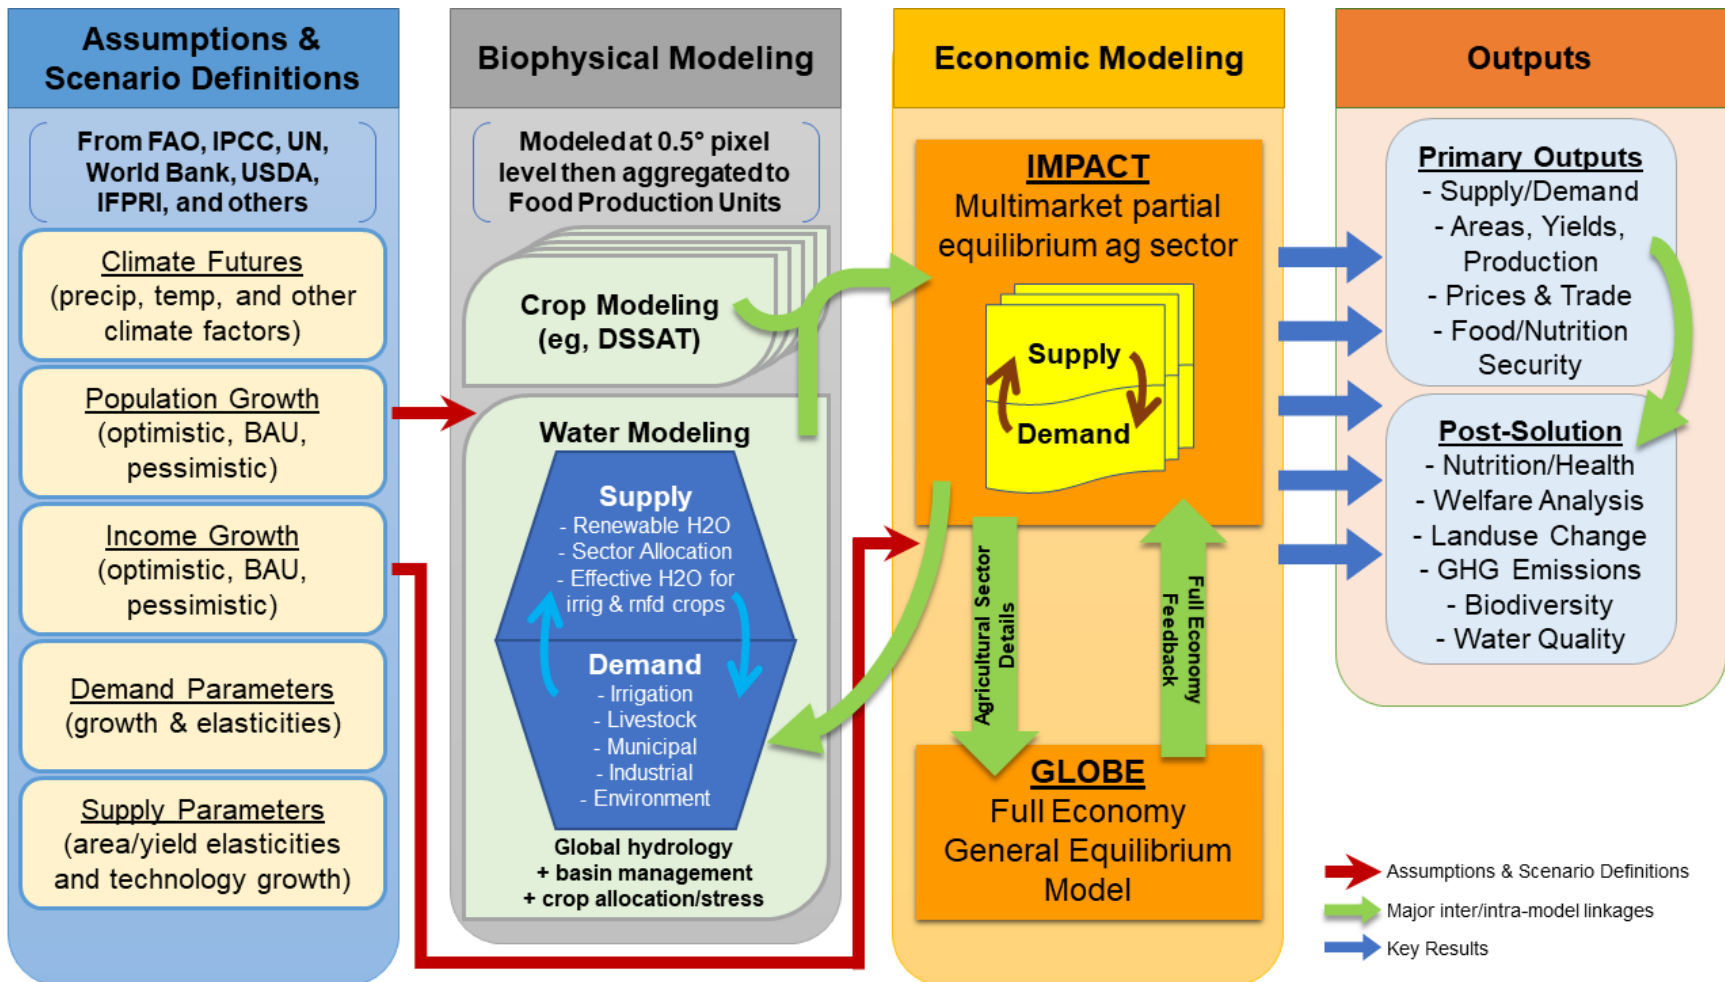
Assumptions & Scenario Definitions

From FAO, IPCC, UN, World Bank, USDA, IFPRI, and others

Climate Futures
(precip, temp, and other climate factors)

Population Growth
(optimistic, BAU, pessimistic)

Income Growth
(optimistic, BAU, pessimistic)

Demand Parameters
(growth & elasticities)

Supply Parameters
(area/yield elasticities and technology growth)

Biophysical Modeling

Modeled at 0.5° pixel level then aggregated to Food Production Units

Crop Modeling
(eg, DSSAT)

Water Modeling

Supply
- Renewable H2O
- Sector Allocation
- Effective H2O for irrig & rnfd crops

Demand
- Irrigation
- Livestock
- Municipal
- Industrial
- Environment

Global hydrology
+ basin management
+ crop allocation/stress

Economic Modeling

IMPACT
Multimarket partial equilibrium ag sector

Supply
Demand

Agricultural Sector Details

Full Economy Feedback

GLOBE
Full Economy General Equilibrium Model

Outputs

Primary Outputs
- Supply/Demand
- Areas, Yields, Production
- Prices & Trade
- Food/Nutrition Security

Post-Solution
- Nutrition/Health
- Welfare Analysis
- Landuse Change
- GHG Emissions
- Biodiversity
- Water Quality

Assumptions & Scenario Definitions
Major inter/intra-model linkages
Key Results